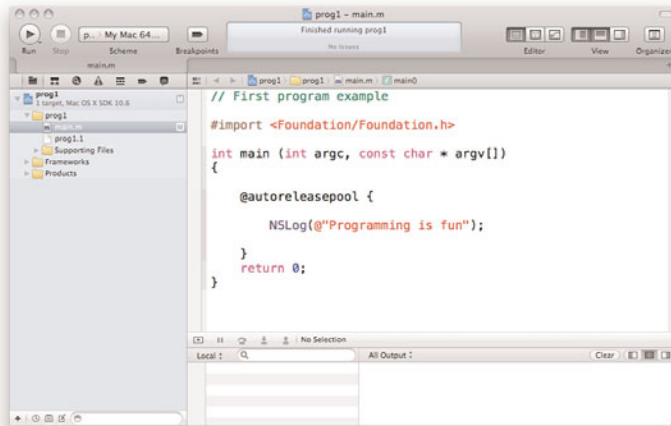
prog1 – main.m

Run Stop p... My Mac 64... Scheme Breakpoints

Finished running prog1
No Issues

Editor View Organizer

main.m

prog1
1 target, Mac OS X SDK 10.6
prog1
main.m
prog1.1
Supporting Files
Frameworks
Products

prog1 prog1 main.m main()

// First program example

#import <Foundation/Foundation.h>

int main (int argc, const char * argv[])
{

    @autoreleasepool {

        NSLog(@"Programming is fun");

    }
    return 0;
}

No Selection

Local All Output Clear